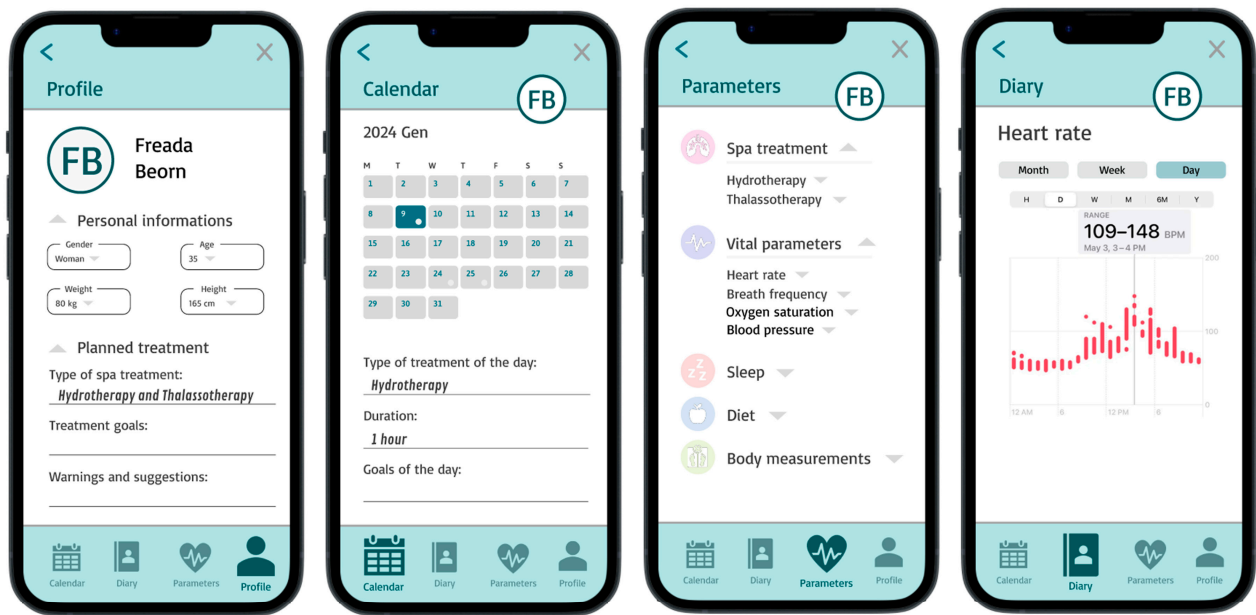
Profile

FB Freada Beorn

Personal informations

Gender
Woman

Age
35

Weight
80 kg

Height
165 cm

Planned treatment

Type of spa treatment:
Hydrotherapy and Thalassotherapy

Treatment goals:

Warnings and suggestions:

Calendar Diary Parameters Profile

Calendar FB

2024 Gen

| M | T | W | T | F | S | S |
|---|---|---|---|---|---|---|
| 1 | 2 | 3 | 4 | 5 | 6 | 7 |
| 8 | 9 | 10 | 11 | 12 | 13 | 14 |
| 15 | 16 | 17 | 18 | 19 | 20 | 21 |
| 22 | 23 | 24 | 25 | 26 | 27 | 28 |
| 29 | 30 | 31 | | | | |

Type of treatment of the day:
Hydrotherapy

Duration:
1 hour

Goals of the day:

Calendar Diary Parameters Profile

Parameters FB

Spa treatment
Hydrotherapy
Thalassotherapy

Vital parameters
Heart rate
Breath frequency
Oxygen saturation
Blood pressure

Sleep

Diet

Body measurements

Calendar Diary Parameters Profile

Diary FB

Heart rate

Month Week Day

H D W M 6M Y

RANGE
109–148 BPM
May 3, 3–4 PM

200
100
0

12 AM 6 12 PM 6

Calendar Diary Parameters Profile